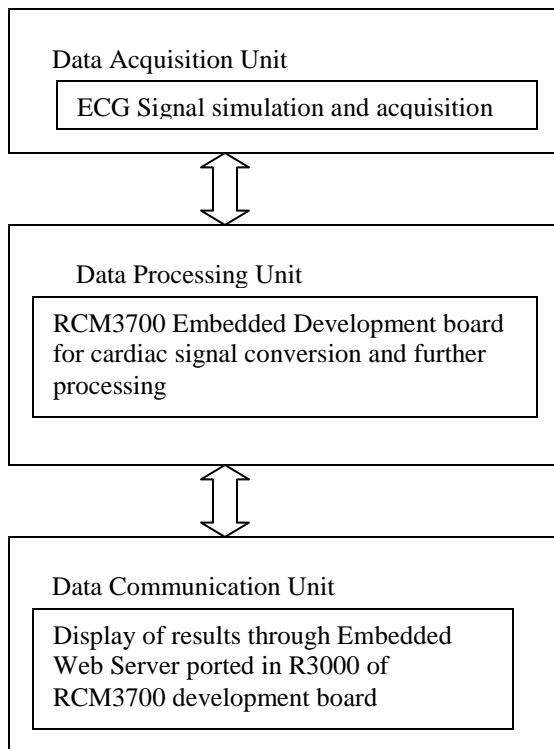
Data Acquisition Unit

ECG Signal simulation and acquisition

Data Processing Unit

RCM3700 Embedded Development board for cardiac signal conversion and further processing

Data Communication Unit

Display of results through Embedded Web Server ported in R3000 of RCM3700 development board